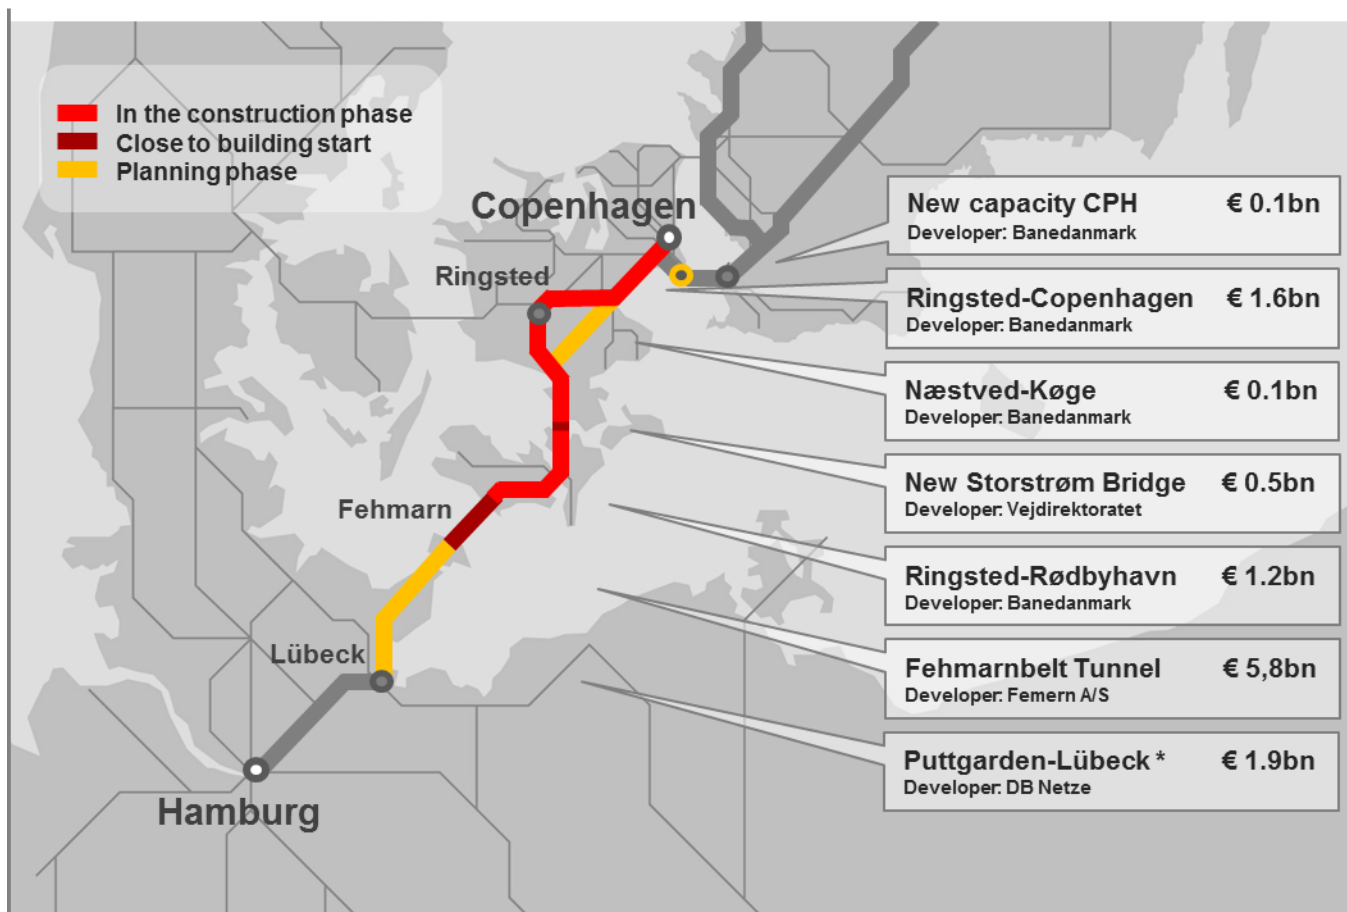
In the construction phase
Close to building start
Planning phase

Copenhagen
Ringsted
Fehmarn
Lübeck
Hamburg

New capacity CPH € 0.1bn
Developer: Banedanmark

Ringsted-Copenhagen € 1.6bn
Developer: Banedanmark

Næstved-Køge € 0.1bn
Developer: Banedanmark

New Storstrøm Bridge € 0.5bn
Developer: Vejdirektoratet

Ringsted-Rødbyhavn € 1.2bn
Developer: Banedanmark

Fehmarnbelt Tunnel € 5,8bn
Developer: Femern A/S

Puttgarden-Lübeck * € 1.9bn
Developer: DB Netze